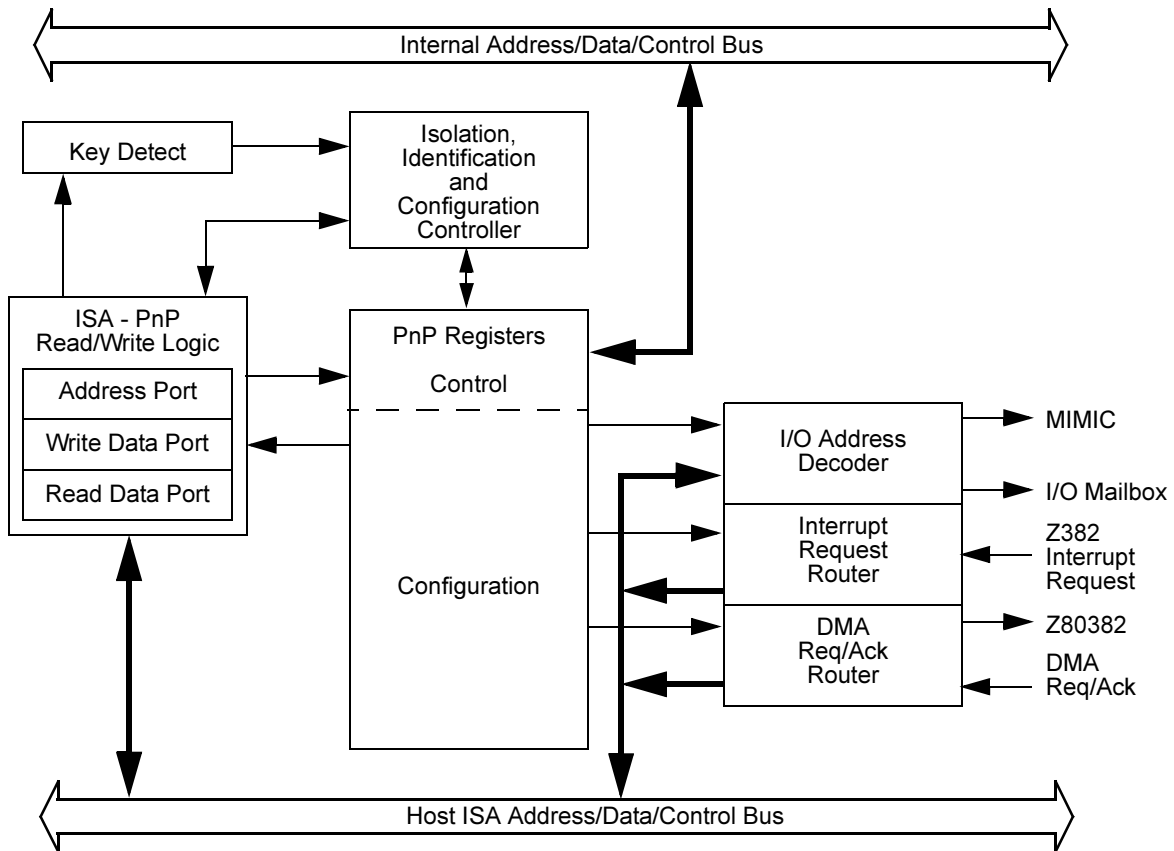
Internal Address/Data/Control Bus

Key Detect

Isolation, Identification and Configuration Controller

ISA - PnP Read/Write Logic

Address Port

Write Data Port

Read Data Port

PnP Registers

Control

Configuration

I/O Address Decoder

Interrupt Request Router

DMA Req/Ack Router

MIMIC

I/O Mailbox

Z382 Interrupt Request

Z80382

DMA Req/Ack

Host ISA Address/Data/Control Bus